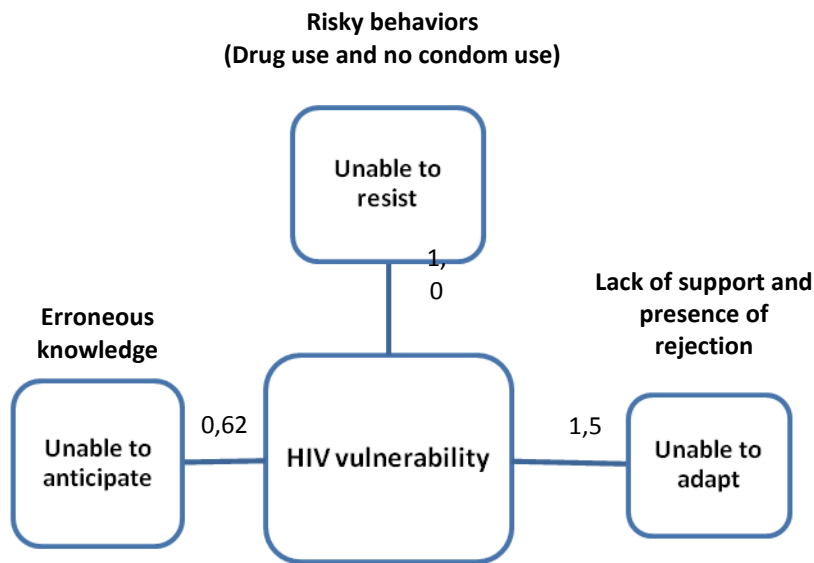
Risky behaviors
(Drug use and no condom use)

Unable to resist

1,0

Lack of support and presence of rejection

Erroneous knowledge

Unable to anticipate

0,62

HIV vulnerability

1,5

Unable to adapt